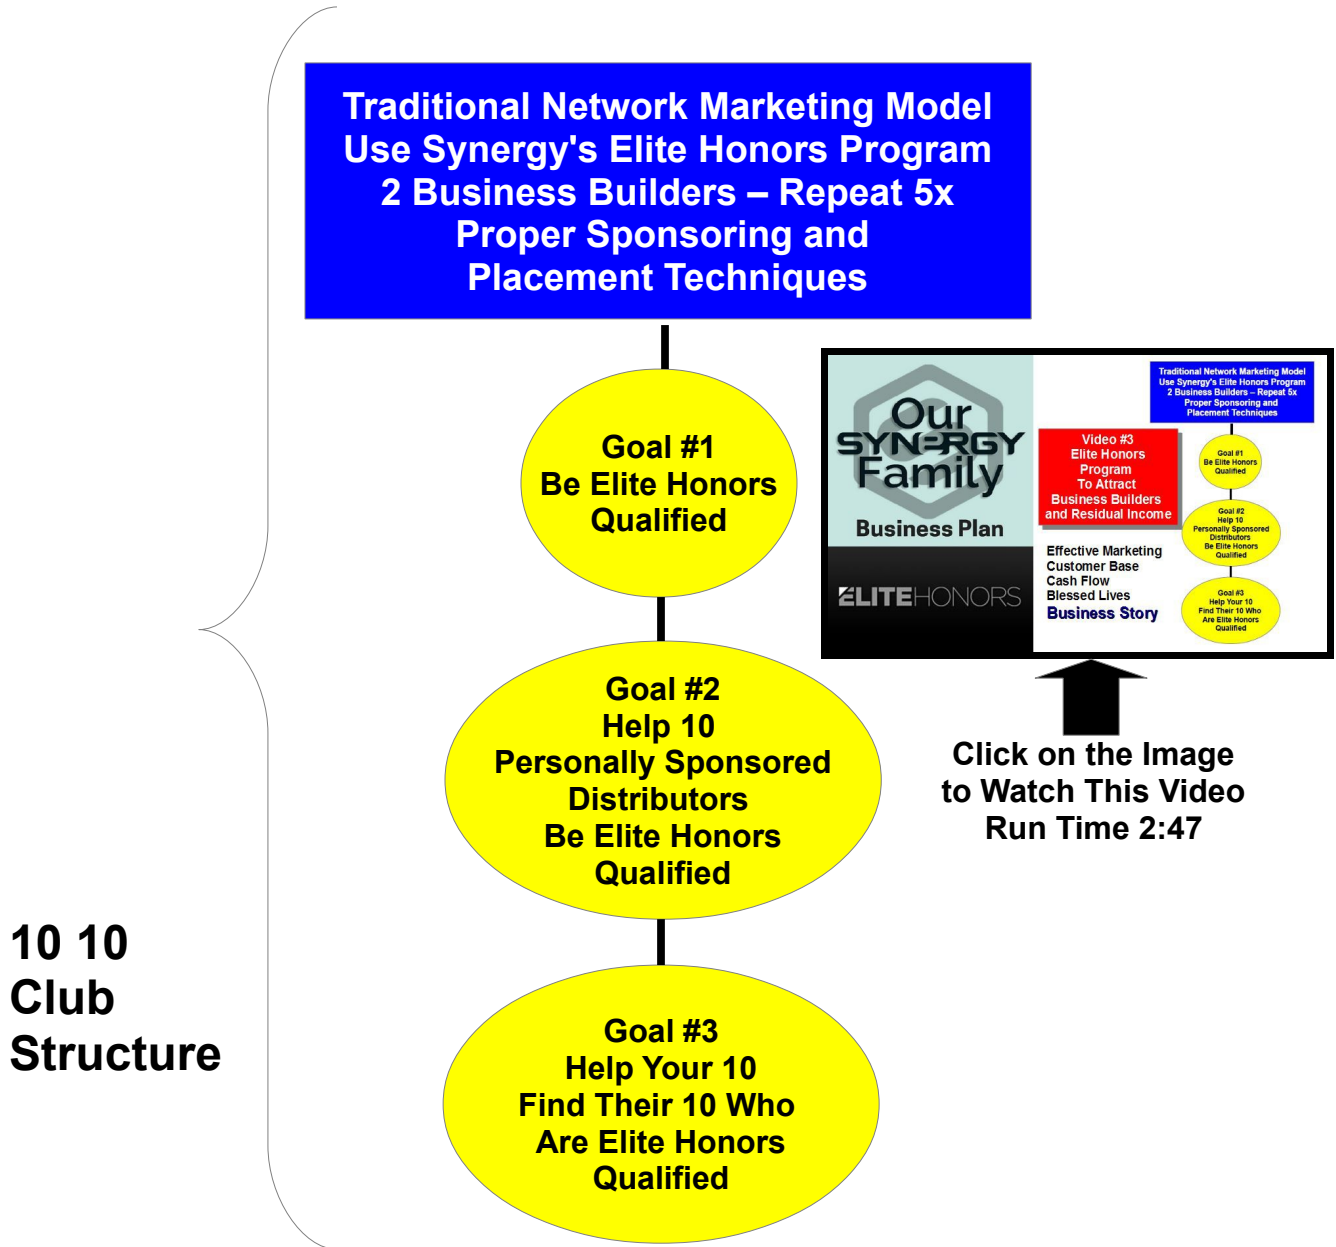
Traditional Network Marketing Model
Use Synergy's Elite Honors Program
2 Business Builders – Repeat 5x
Proper Sponsoring and
Placement Techniques

Goal #1
Be Elite Honors
Qualified

Goal #2
Help 10
Personally Sponsored
Distributors
Be Elite Honors
Qualified

Goal #3
Help Your 10
Find Their 10 Who
Are Elite Honors
Qualified

10 10
Club
Structure

Our SYNERGY Family
Business Plan
ELITEHONORS

Video #3
Elite Honors
Program
To Attract
Business Builders
and Residual Income

Effective Marketing
Customer Base
Cash Flow
Blessed Lives
Business Story

Traditional Network Marketing Model
Use Synergy's Elite Honors Program
2 Business Builders – Repeat 5x
Proper Sponsoring and
Placement Techniques

Goal #1
Be Elite Honors
Qualified

Goal #2
Help 10
Personally Sponsored
Distributors
Be Elite Honors
Qualified

Goal #3
Help Your 10
Find Their 10 Who
Are Elite Honors
Qualified

Click on the Image
to Watch This Video
Run Time 2:47